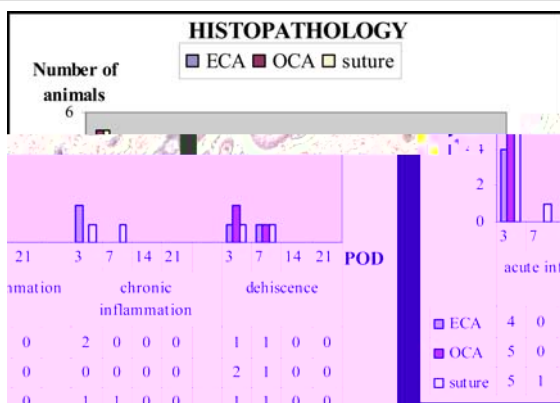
HISTOPATHOLOGY

ECA OCA suture

Number of animals

6

21 3 7 14 21 3 7 14 21 POD

mmation chronic inflammation dehiscence

0 2 0 0 0 1 1 0 0

0 0 0 0 0 2 1 0 0

0 1 1 0 0 1 1 0 0

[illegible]

2

0

3 7

acute in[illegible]

ECA 4 0

OCA 5 0

suture 5 1